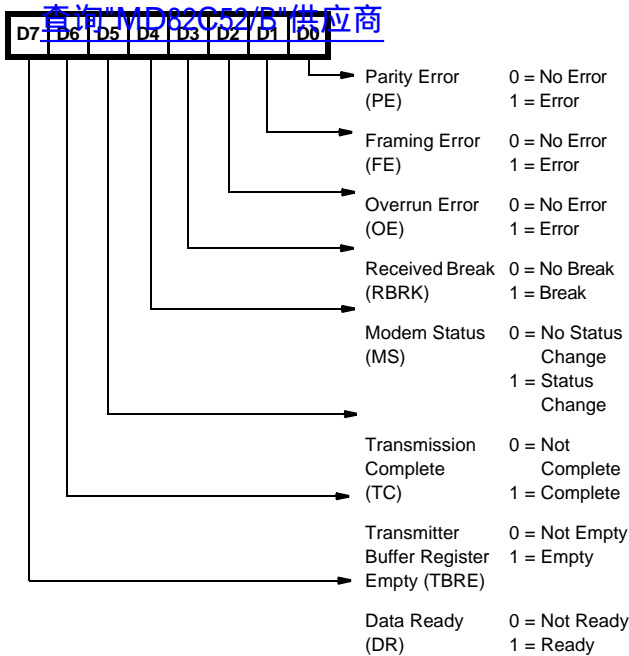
查询"MD82C52/B"供应商

| D7 | D6 | D5 | D4 | D3 | D2 | D1 | D0 |
|---|---|---|---|---|---|---|---|

Parity Error (PE) 0 = No Error 1 = Error

Framing Error (FE) 0 = No Error 1 = Error

Overrun Error (OE) 0 = No Error 1 = Error

Received Break (RBRK) 0 = No Break 1 = Break

Modem Status (MS) 0 = No Status Change 1 = Status Change

Transmission Complete (TC) 0 = Not Complete 1 = Complete

Transmitter Buffer Register Empty (TBRE) 0 = Not Empty 1 = Empty

Data Ready (DR) 0 = Not Ready 1 = Ready